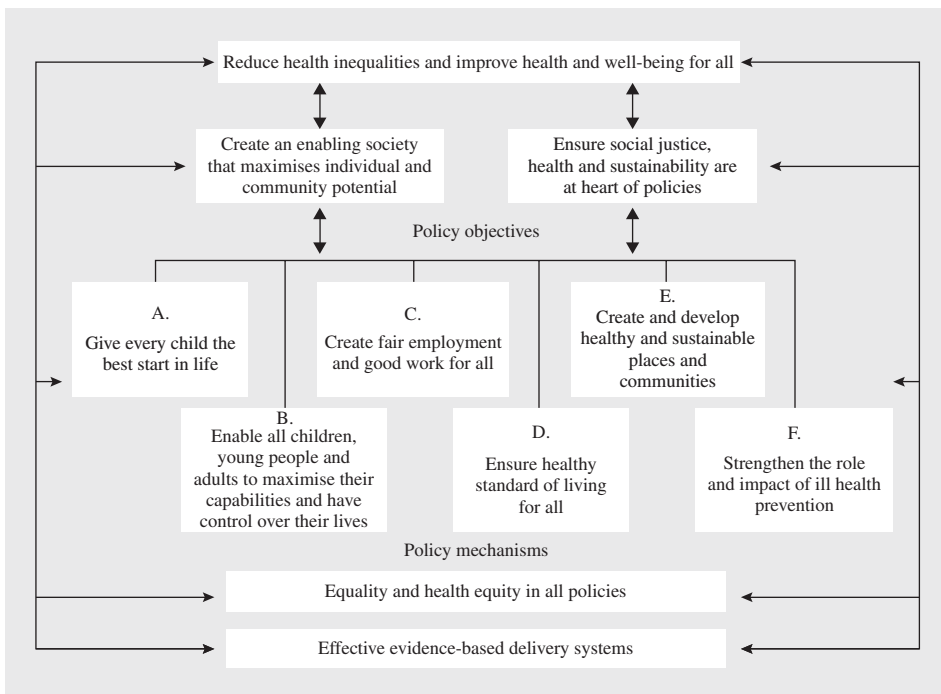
Reduce health inequalities and improve health and well-being for all

Create an enabling society that maximises individual and community potential

Ensure social justice, health and sustainability are at heart of policies

Policy objectives

A.
Give every child the best start in life

C.
Create fair employment and good work for all

E.
Create and develop healthy and sustainable places and communities

B.
Enable all children, young people and adults to maximise their capabilities and have control over their lives

D.
Ensure healthy standard of living for all

F.
Strengthen the role and impact of ill health prevention

Policy mechanisms

Equality and health equity in all policies

Effective evidence-based delivery systems